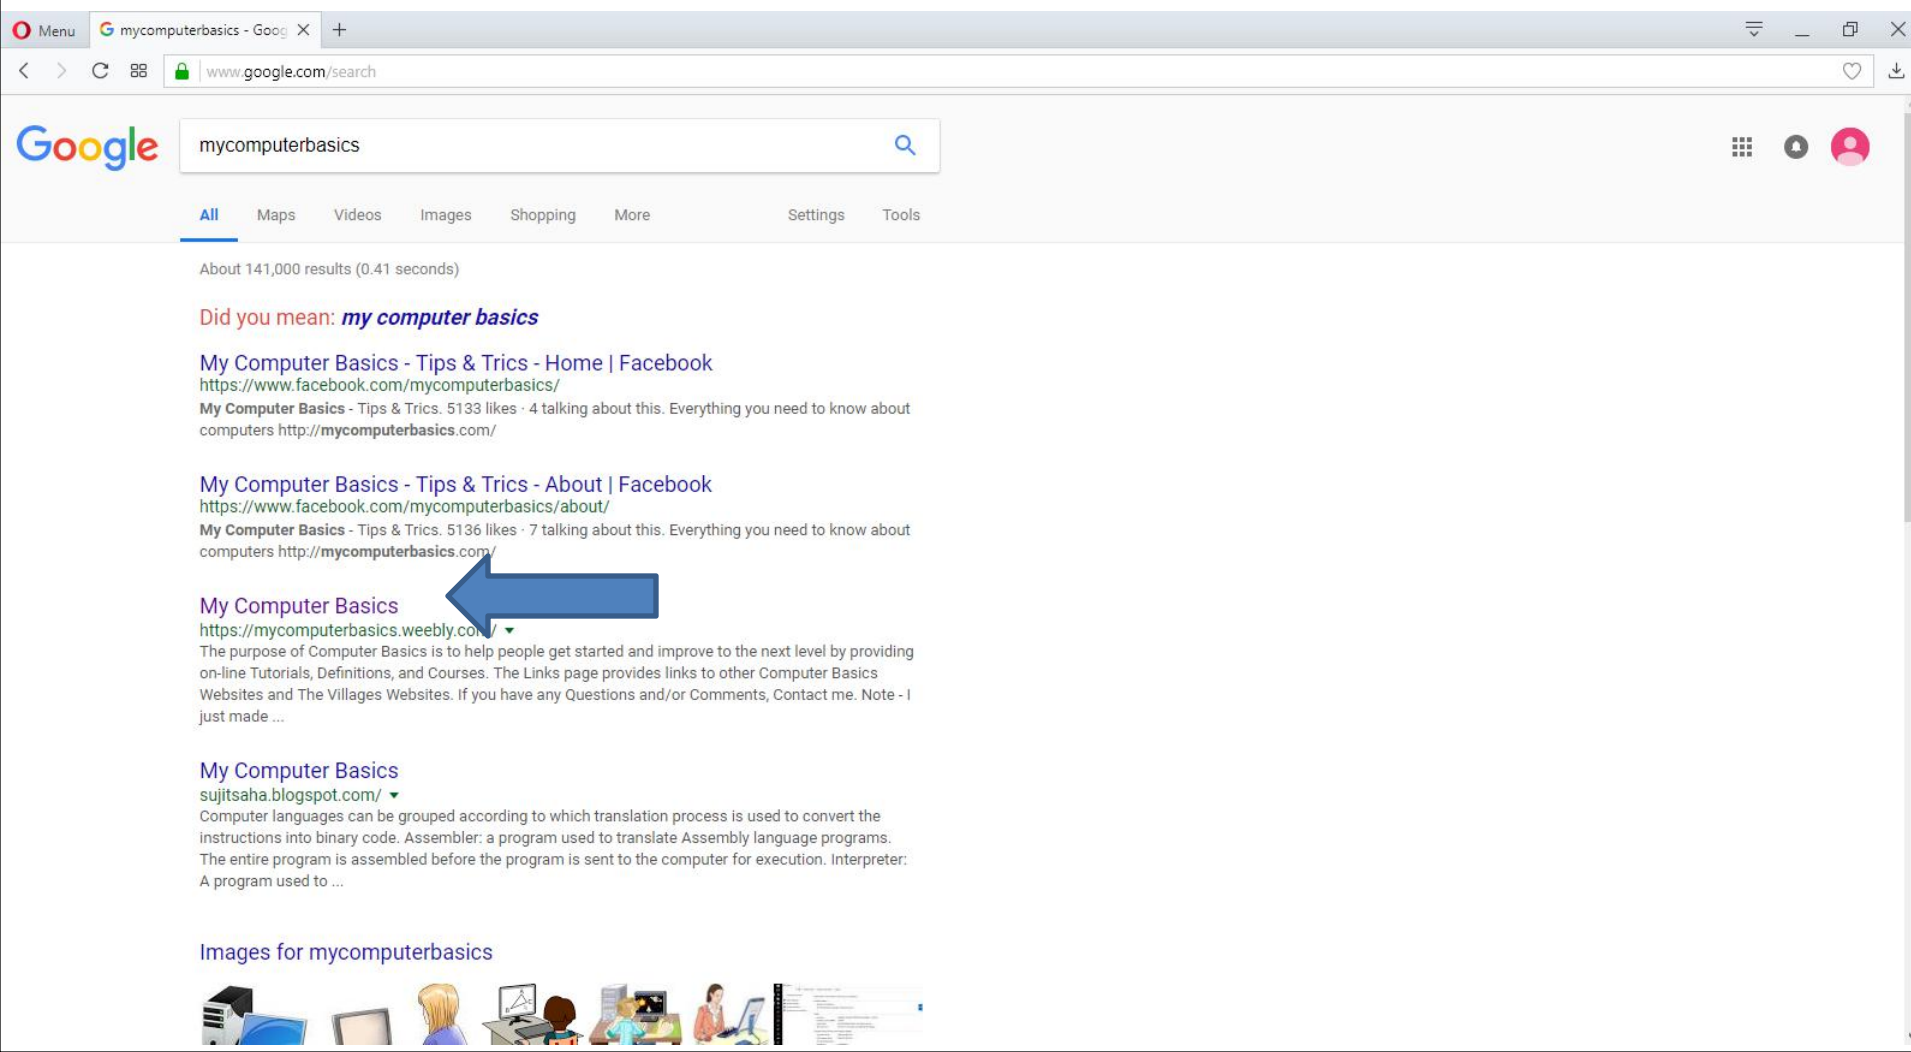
Menu
mycomputerbasics - Goog
www.google.com/search

Google

mycomputerbasics

All Maps Videos Images Shopping More Settings Tools

About 141,000 results (0.41 seconds)

Did you mean: my computer basics

My Computer Basics - Tips & Trics - Home | Facebook
https://www.facebook.com/mycomputerbasics/
My Computer Basics - Tips & Trics. 5133 likes · 4 talking about this. Everything you need to know about computers http://mycomputerbasics.com/

My Computer Basics - Tips & Trics - About | Facebook
https://www.facebook.com/mycomputerbasics/about/
My Computer Basics - Tips & Trics. 5136 likes · 7 talking about this. Everything you need to know about computers http://mycomputerbasics.com/

My Computer Basics
https://mycomputerbasics.weebly.com/
The purpose of Computer Basics is to help people get started and improve to the next level by providing on-line Tutorials, Definitions, and Courses. The Links page provides links to other Computer Basics Websites and The Villages Websites. If you have any Questions and/or Comments, Contact me. Note - I just made ...

My Computer Basics
sujitsaha.blogspot.com/
Computer languages can be grouped according to which translation process is used to convert the instructions into binary code. Assembler: a program used to translate Assembly language programs. The entire program is assembled before the program is sent to the computer for execution. Interpreter: A program used to ...

Images for mycomputerbasics